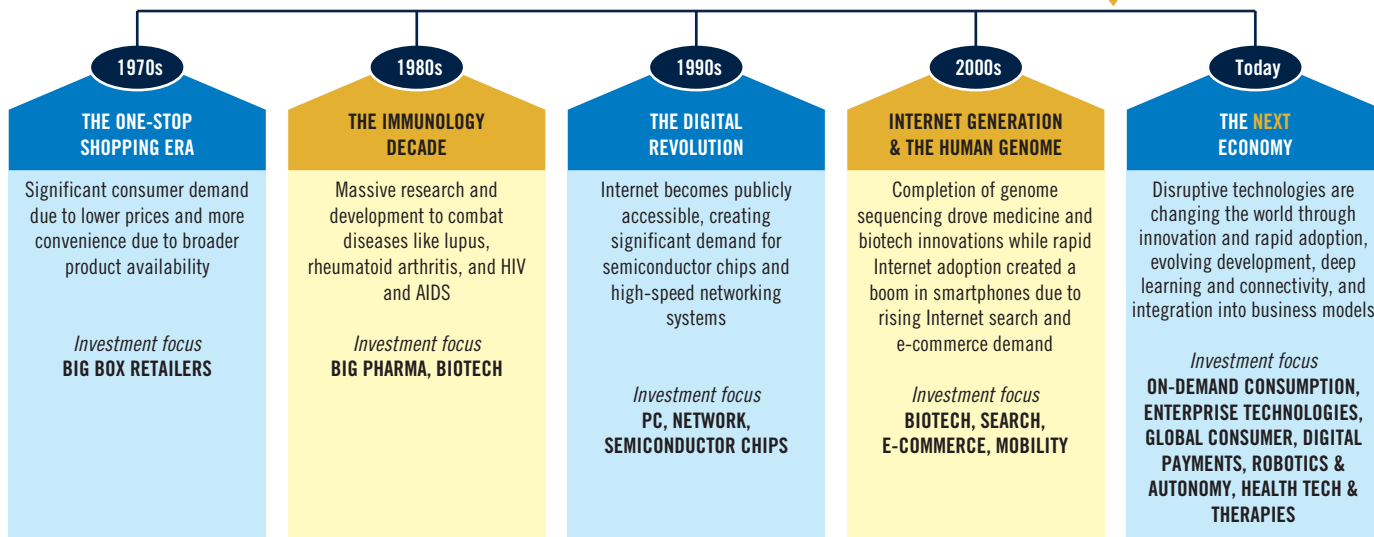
1970s

THE ONE-STOP SHOPPING ERA

Significant consumer demand due to lower prices and more convenience due to broader product availability

Investment focus
BIG BOX RETAILERS

1980s

THE IMMUNOLOGY DECADE

Massive research and development to combat diseases like lupus, rheumatoid arthritis, and HIV and AIDS

Investment focus
BIG PHARMA, BIOTECH

1990s

THE DIGITAL REVOLUTION

Internet becomes publicly accessible, creating significant demand for semiconductor chips and high-speed networking systems

Investment focus
PC, NETWORK, SEMICONDUCTOR CHIPS

2000s

INTERNET GENERATION & THE HUMAN GENOME

Completion of genome sequencing drove medicine and biotech innovations while rapid Internet adoption created a boom in smartphones due to rising Internet search and e-commerce demand

Investment focus
BIOTECH, SEARCH, E-COMMERCE, MOBILITY

Today

THE NEXT ECONOMY

Disruptive technologies are changing the world through innovation and rapid adoption, evolving development, deep learning and connectivity, and integration into business models

Investment focus
ON-DEMAND CONSUMPTION, ENTERPRISE TECHNOLOGIES, GLOBAL CONSUMER, DIGITAL PAYMENTS, ROBOTICS & AUTONOMY, HEALTH TECH & THERAPIES